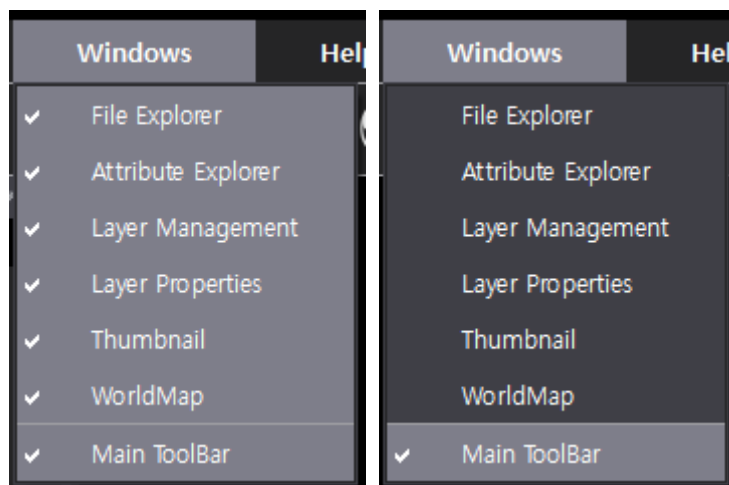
Windows Help

✔ File Explorer
✔ Attribute Explorer
✔ Layer Management
✔ Layer Properties
✔ Thumbnail
✔ WorldMap
✔ Main ToolBar

Windows Hel

File Explorer
Attribute Explorer
Layer Management
Layer Properties
Thumbnail
WorldMap
✔ Main ToolBar